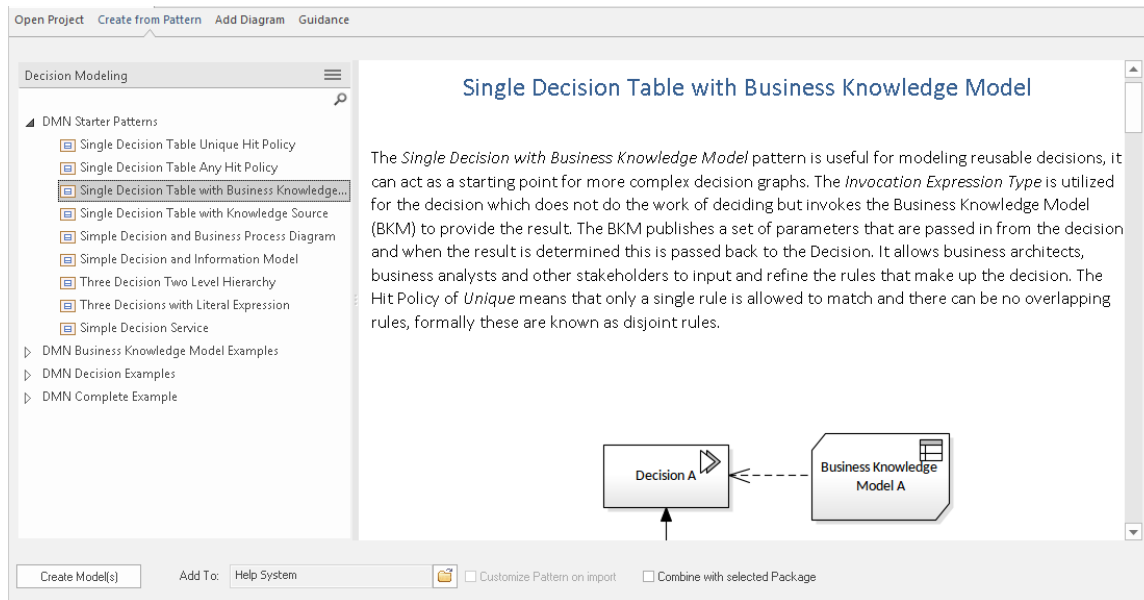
Open Project   Create from Pattern   Add Diagram   Guidance

Decision Modeling

DMN Starter Patterns
Single Decision Table Unique Hit Policy
Single Decision Table Any Hit Policy
Single Decision Table with Business Knowledge...
Single Decision Table with Knowledge Source
Simple Decision and Business Process Diagram
Simple Decision and Information Model
Three Decision Two Level Hierarchy
Three Decisions with Literal Expression
Simple Decision Service
DMN Business Knowledge Model Examples
DMN Decision Examples
DMN Complete Example

Single Decision Table with Business Knowledge Model

The *Single Decision with Business Knowledge Model* pattern is useful for modeling reusable decisions, it can act as a starting point for more complex decision graphs. The *Invocation Expression Type* is utilized for the decision which does not do the work of deciding but invokes the Business Knowledge Model (BKM) to provide the result. The BKM publishes a set of parameters that are passed in from the decision and when the result is determined this is passed back to the Decision. It allows business architects, business analysts and other stakeholders to input and refine the rules that make up the decision. The Hit Policy of *Unique* means that only a single rule is allowed to match and there can be no overlapping rules, formally these are known as disjoint rules.

Decision A

Business Knowledge Model A

Create Model(s)   Add To: Help System   Customize Pattern on import   Combine with selected Package